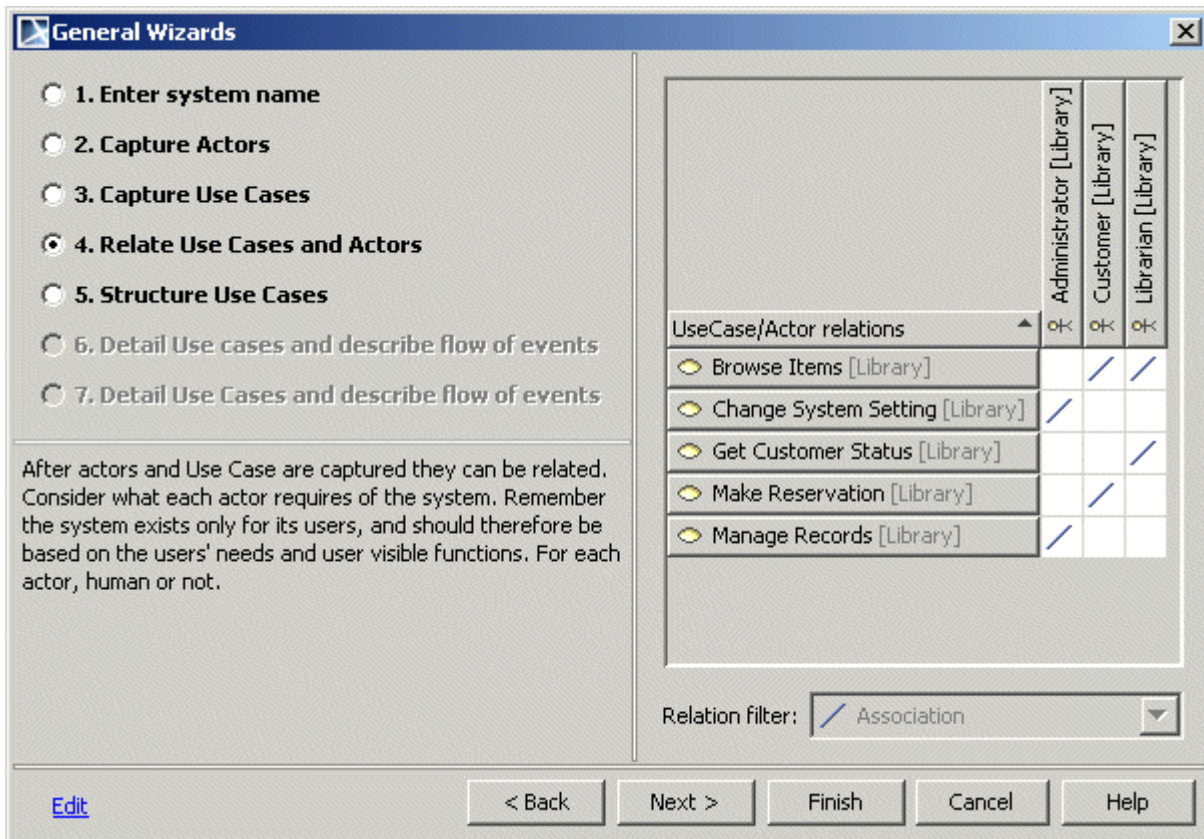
General Wizards

1. Enter system name
2. Capture Actors
3. Capture Use Cases
4. Relate Use Cases and Actors
5. Structure Use Cases
6. Detail Use cases and describe flow of events
7. Detail Use Cases and describe flow of events

After actors and Use Case are captured they can be related. Consider what each actor requires of the system. Remember the system exists only for its users, and should therefore be based on the users' needs and user visible functions. For each actor, human or not.

| UseCase/Actor relations | Administrator [Library] | Customer [Library] | Librarian [Library] |
|---|---|---|---|
| Browse Items [Library] | | / | / |
| Change System Setting [Library] | / | | |
| Get Customer Status [Library] | | | / |
| Make Reservation [Library] | | / | |
| Manage Records [Library] | / | | |

Relation filter: Association

Edit

< Back | Next > | Finish | Cancel | Help